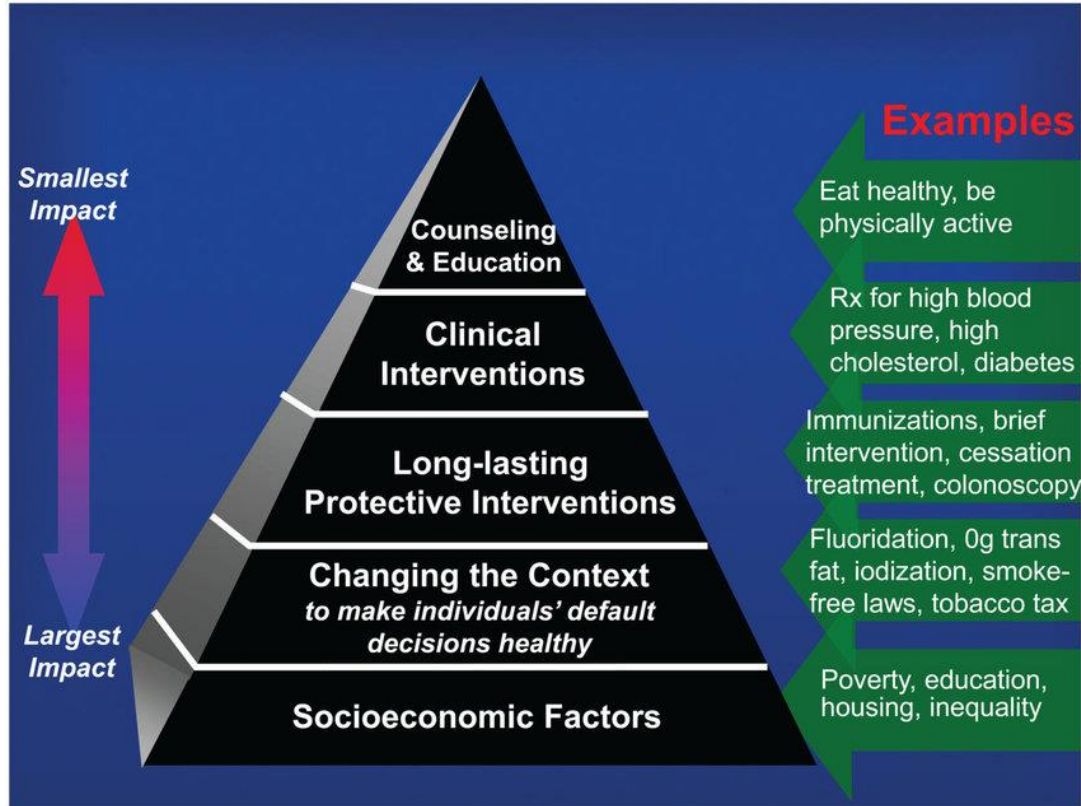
Smallest Impact

Largest Impact

Counseling & Education

Clinical Interventions

Long-lasting Protective Interventions

Changing the Context
to make individuals' default decisions healthy

Socioeconomic Factors

Examples

Eat healthy, be physically active

Rx for high blood pressure, high cholesterol, diabetes

Immunizations, brief intervention, cessation treatment, colonoscopy

Fluoridation, 0g trans fat, iodization, smoke-free laws, tobacco tax

Poverty, education, housing, inequality